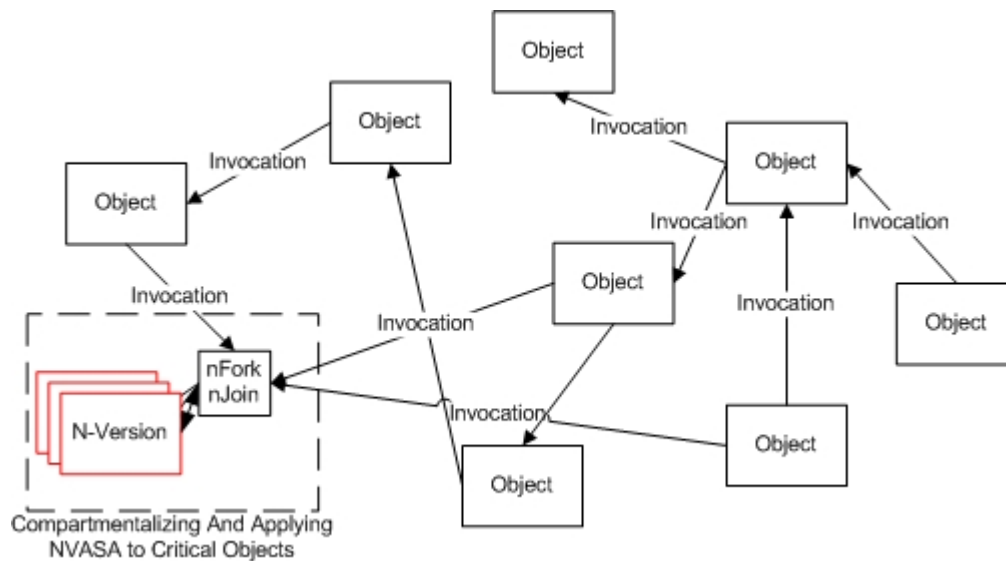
Object

Object

Invocation

Object

Invocation

Object

Invocation

Invocation

Object

Invocation

Invocation

Invocation

Object

nFork
nJoin

N-Version

Invocation

Object

Object

Compartmentalizing And Applying NVASA to Critical Objects